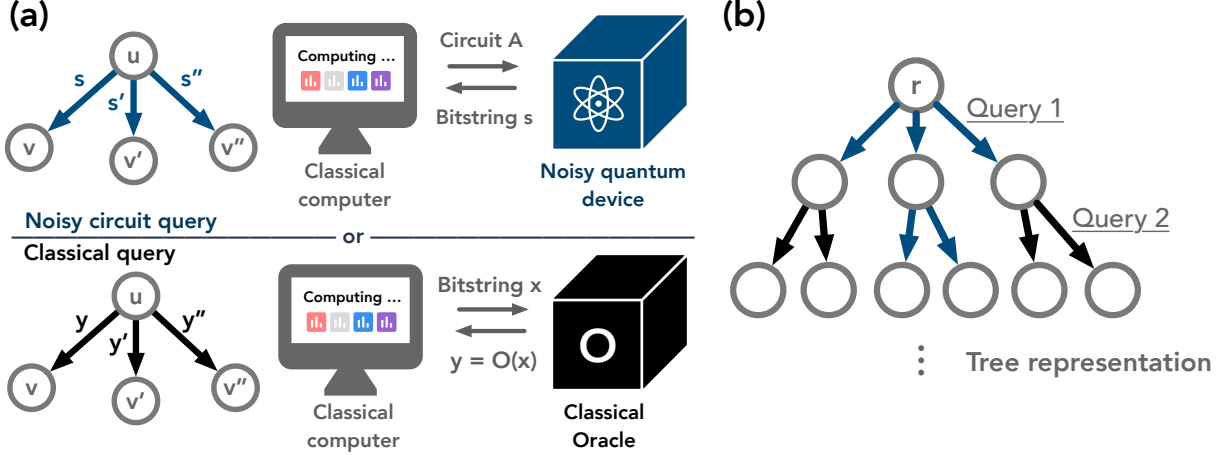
(a)

u
s
s′
s″
v
v′
v″

Computing ...

Classical computer

Circuit A
Bitstring s

Noisy quantum device

Noisy circuit query
or
Classical query

u
y
y′
y″
v
v′
v″

Computing ...

Classical computer

Bitstring x
y = O(x)

O

Classical Oracle

(b)

r
Query 1
Query 2

Tree representation